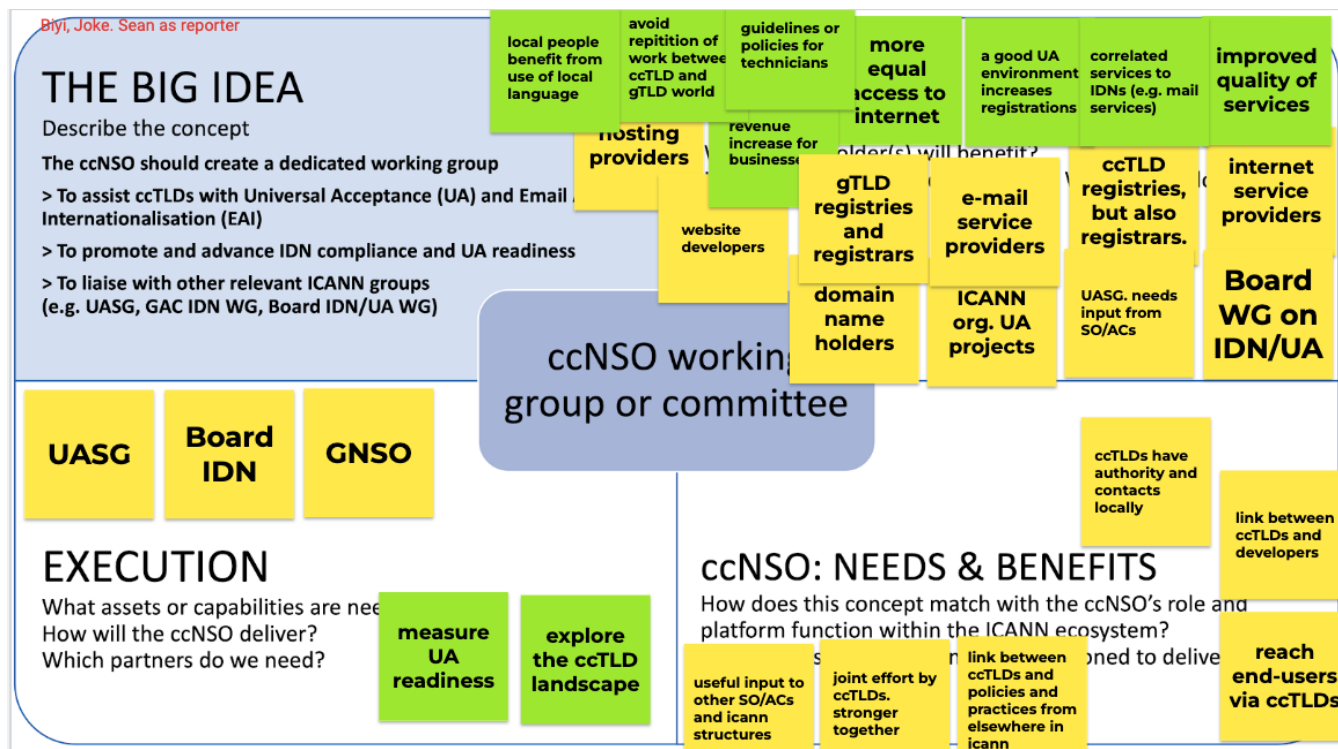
Biyi, Joke. Sean as reporter

THE BIG IDEA
Describe the concept
The ccNSO should create a dedicated working group
> To assist ccTLDs with Universal Acceptance (UA) and Email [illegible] Internationalisation (EAI)
> To promote and advance IDN compliance and UA readiness
> To liaise with other relevant ICANN groups (e.g. UASG, GAC IDN WG, Board IDN/UA WG)

local people benefit from use of local language

avoid repitition of work betwee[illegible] ccTLD and gTLD world

guidelines or policies for technicians

more equal access to internet

a good UA environment increases registrations

correlated services to IDNs (e.g. mail services)

improved quality of services

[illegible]hosting providers

revenue increase for business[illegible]

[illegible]older(s) will benefit?

ccTLD registries, but also registrars.

internet service providers

website developers

gTLD registries and registrars

e-mail service providers

domain name holders

ICANN org. UA projects

UASG. needs input from SO/ACs

Board WG on IDN/UA

ccNSO working group or committee

UASG

Board IDN

GNSO

ccTLDs have authority and contacts locally

link between ccTLDs and developers

EXECUTION
What assets or capabilities are nee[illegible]
How will the ccNSO deliver?
Which partners do we need?

measure UA readiness

explore the ccTLD landscape

ccNSO: NEEDS & BENEFITS
How does this concept match with the ccNSO's role and platform function within the ICANN ecosystem?
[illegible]s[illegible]oned to delive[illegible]

useful input to other SO/ACs and icann structures

joint effort by ccTLDs. stronger together

link between ccTLDs and policies and practices from elsewhere in icann

reach end-users via ccTLDs